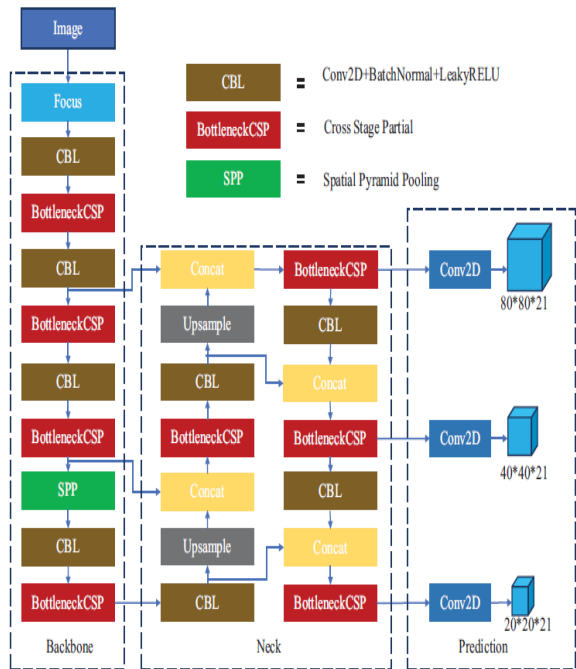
Image

CBL = Conv2D+BatchNormal+LeakyRELU

BottleneckCSP = Cross Stage Partial

SPP = Spatial Pyramid Pooling

Focus

CBL

BottleneckCSP

CBL

BottleneckCSP

CBL

BottleneckCSP

SPP

CBL

BottleneckCSP

Backbone

Concat

Upsample

CBL

BottleneckCSP

Concat

Upsample

CBL

BottleneckCSP

CBL

Concat

BottleneckCSP

CBL

Concat

BottleneckCSP

Neck

Conv2D

80*80*21

Conv2D

40*40*21

Conv2D

20*20*21

Prediction